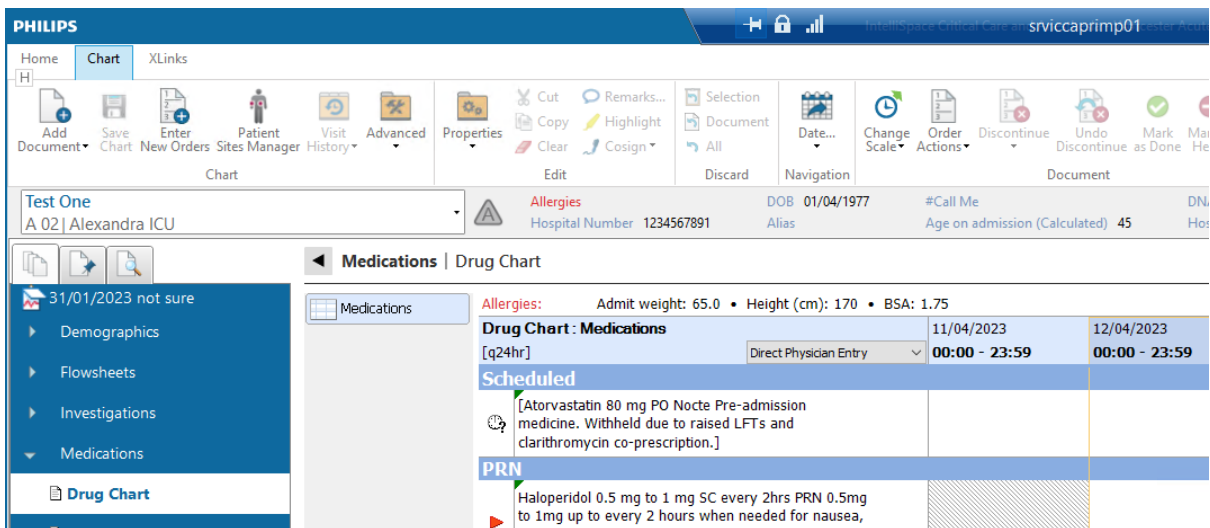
PHILIPS

IntelliSpace Critical Care an srviccaprimp01 ester Acu

Home Chart XLinks

H

Add Document Save Chart Enter New Orders Patient Sites Manager Visit History Advanced

Chart

Properties Cut Copy Clear Remarks... Highlight Cosign

Edit

Selection Document All

Discard

Date...

Navigation

Change Scale Order Actions Discontinue Undo Discontinue Mark as Done Ma He

Document

Test One
A 02 | Alexandra ICU

Allergies
Hospital Number 1234567891

DOB 01/04/1977
Alias

#Call Me
Age on admission (Calculated) 45

DN
Hos

31/01/2023 not sure

Demographics

Flowsheets

Investigations

Medications

Drug Chart

Medications | Drug Chart

Medications

Allergies: Admit weight: 65.0 • Height (cm): 170 • BSA: 1.75

| Drug Chart : Medications | 11/04/2023 | 12/04/2023 |
|---|---|---|
| [q24hr] Direct Physician Entry | 00:00 - 23:59 | 00:00 - 23:59 |
| Scheduled | | |
| [Atorvastatin 80 mg PO Nocte Pre-admission medicine. Withheld due to raised LFTs and clarithromycin co-prescription.] | | |
| PRN | | |
| Haloperidol 0.5 mg to 1 mg SC every 2hrs PRN 0.5mg to 1mg up to every 2 hours when needed for nausea, | | |